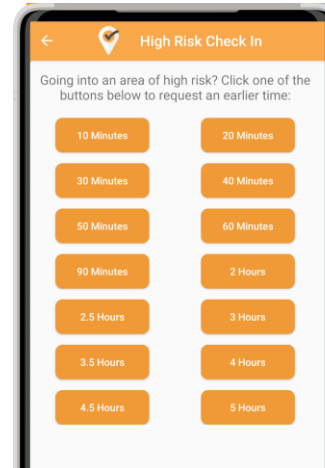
High Risk Check In

Going into an area of high risk? Click one of the buttons below to request an earlier time:

10 Minutes
20 Minutes
30 Minutes
40 Minutes
50 Minutes
60 Minutes
90 Minutes
2 Hours
2.5 Hours
3 Hours
3.5 Hours
4 Hours
4.5 Hours
5 Hours